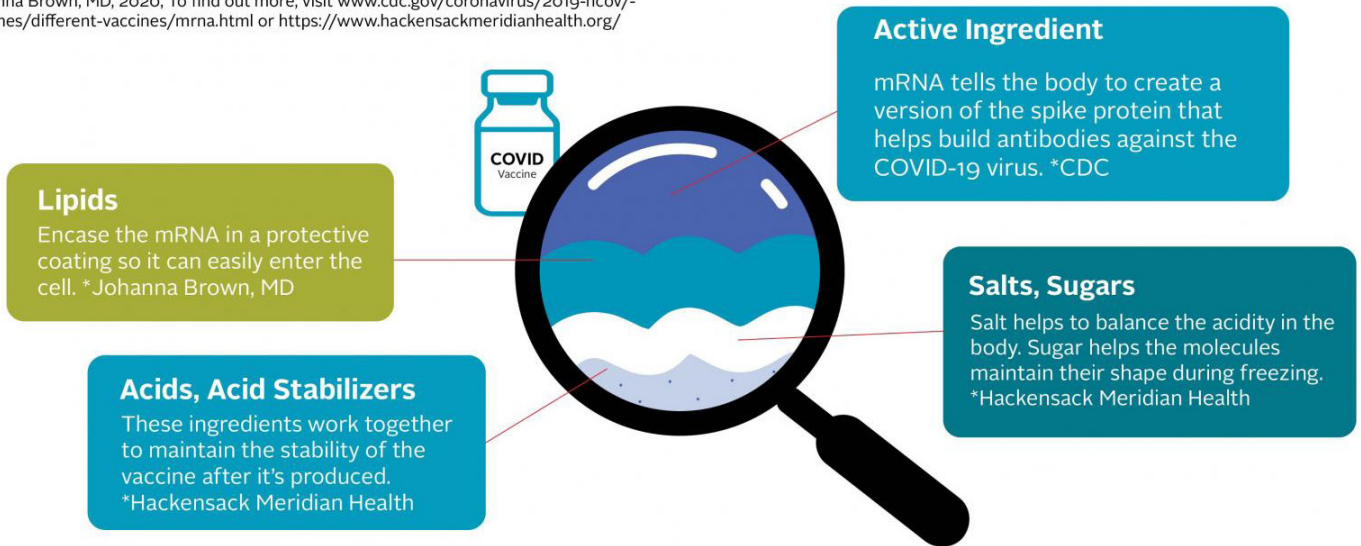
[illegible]na Brown, MD, 2020, To find out more, visit www.cdc.gov/coronavirus/2019-ncov/-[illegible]nes/different-vaccines/mrna.html or https://www.hackensackmeridianhealth.org/

COVID
Vaccine

Active Ingredient
mRNA tells the body to create a version of the spike protein that helps build antibodies against the COVID-19 virus. *CDC

Lipids
Encase the mRNA in a protective coating so it can easily enter the cell. *Johanna Brown, MD

Salts, Sugars
Salt helps to balance the acidity in the body. Sugar helps the molecules maintain their shape during freezing. *Hackensack Meridian Health

Acids, Acid Stabilizers
These ingredients work together to maintain the stability of the vaccine after it's produced. *Hackensack Meridian Health